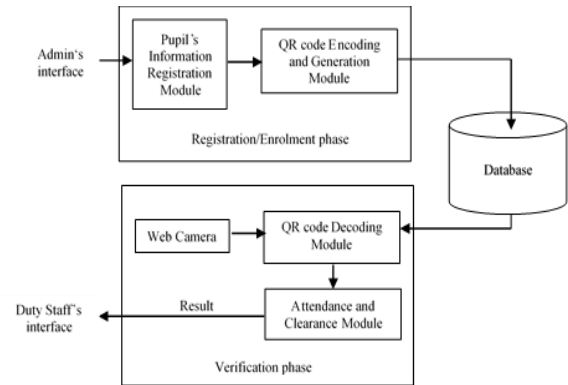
Admin's interface

Pupil's Information Registration Module

QR code Encoding and Generation Module

Registration/Enrolment phase

Database

Web Camera

QR code Decoding Module

Attendance and Clearance Module

Result

Duty Staff's interface

Verification phase